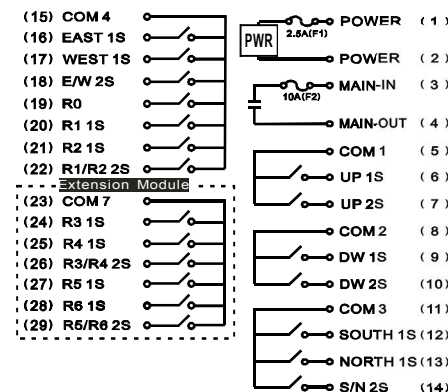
(15) COM4
(16) EAST 1S
(17) WEST 1S
(18) E/W 2S
(19) RO
(20) R1 1S
(21) R2 1S
(22) R1/R2 2S
Extension Module
(23) COM7
(24) R3 1S
(25) R4 1S
(26) R3/R4 2S
(27) R5 1S
(28) R6 1S
(29) R5/R6 2S

PWR
2.5A(F1)
POWER (1)
POWER (2)
10A(F2)
MAIN-IN (3)
MAIN-OUT (4)
COM1 (5)
UP 1S (6)
UP 2S (7)
COM2 (8)
DW 1S (9)
DW 2S (10)
COM3 (11)
SOUTH 1S (12)
NORTH 1S (13)
S/N 2S (14)